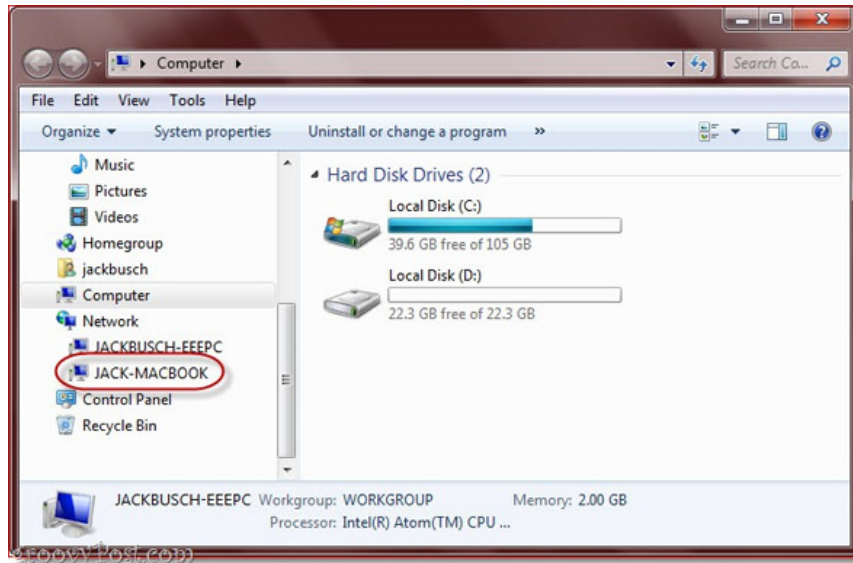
Computer ▸

Search Co...

File Edit View Tools Help

Organize ▾ System properties Uninstall or change a program »

Music
Pictures
Videos
Homegroup
jackbusch
Computer
Network
JACKBUSCH-EEEPC
JACK-MACBOOK
Control Panel
Recycle Bin

Hard Disk Drives (2)

Local Disk (C:)
39.6 GB free of 105 GB

Local Disk (D:)
22.3 GB free of 22.3 GB

JACKBUSCH-EEEPC Workgroup: WORKGROUP Memory: 2.00 GB
Processor: Intel(R) Atom(TM) CPU ...

groovyPost.com